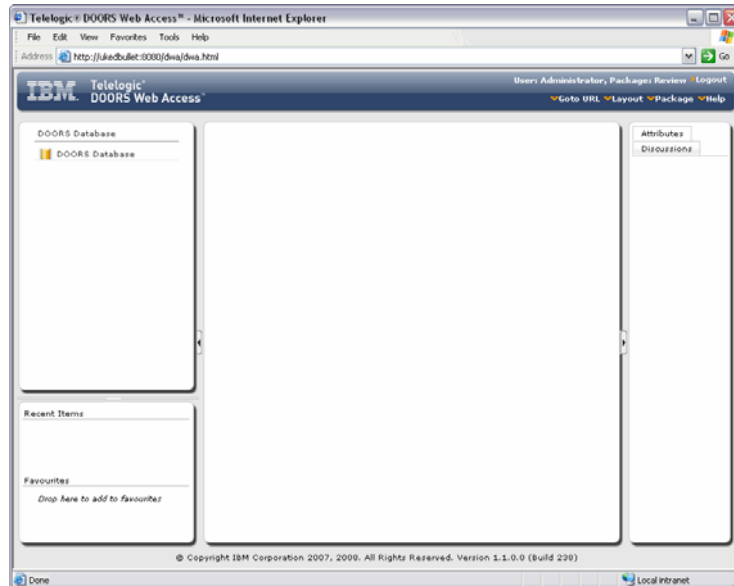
Telelogic® DOORS Web Access™ - Microsoft Internet Explorer

File Edit View Favorites Tools Help

Address http://ukedbullet:8080/dwa/dwa.html

Go

IBM. Telelogic® DOORS Web Access™

User: Administrator, Package: Review Logout

Goto URL Layout Package Help

DOORS Database

DOORS Database

Attributes

Discussions

Recent Items

Favourites

Drop here to add to favourites

© Copyright IBM Corporation 2007, 2008. All Rights Reserved. Version 1.1.0.0 (Build 238)

Done

Local intranet